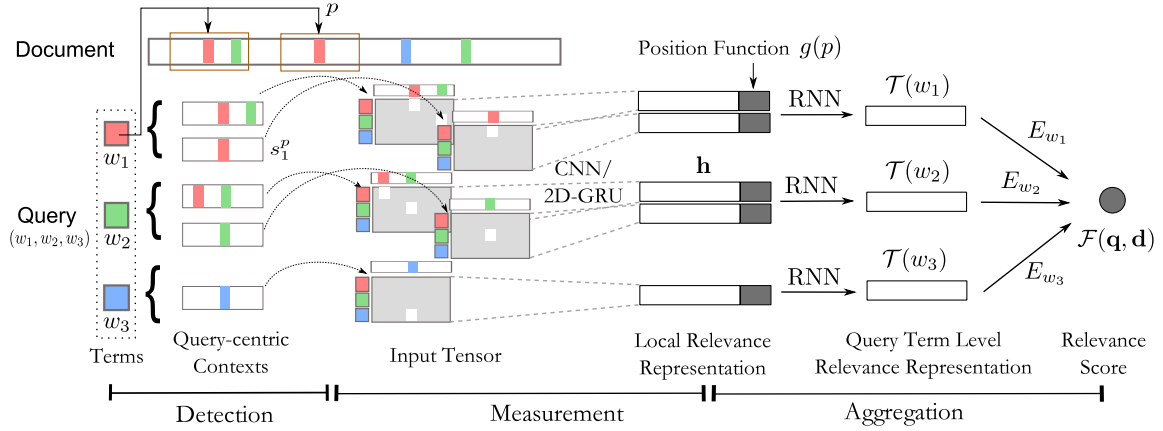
$p$

Document

Position Function $g(p)$

$w_1$

$s_1^p$

RNN

$\mathcal{T}(w_1)$

$E_{w_1}$

Query
$(w_1, w_2, w_3)$

$w_2$

CNN/
2D-GRU

$\mathbf{h}$

RNN

$\mathcal{T}(w_2)$

$E_{w_2}$

$\mathcal{F}(\mathbf{q}, \mathbf{d})$

$w_3$

RNN

$\mathcal{T}(w_3)$

$E_{w_3}$

Terms

Query-centric Contexts

Input Tensor

Local Relevance Representation

Query Term Level Relevance Representation

Relevance Score

Detection

Measurement

Aggregation